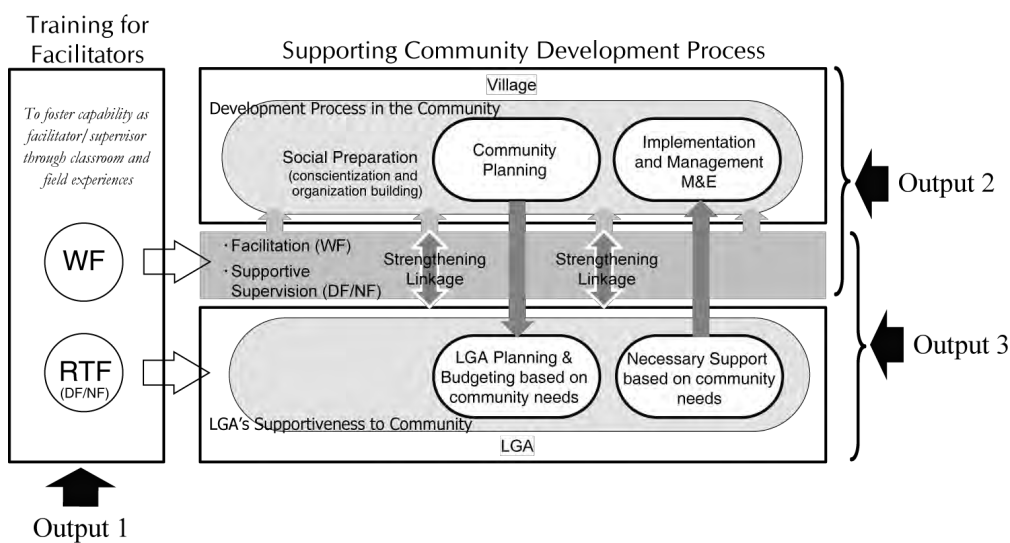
Training for Facilitators

To foster capability as facilitator/ supervisor through classroom and field experiences

WF

RTF
(DF/NF)

Output 1

Supporting Community Development Process

Village

Development Process in the Community

Social Preparation
(conscientization and organization building)

Community Planning

Implementation and Management M&E

Output 2

・Facilitation (WF)
・Supportive Supervision (DF/NF)

Strengthening Linkage

Strengthening Linkage

Output 3

LGA Planning & Budgeting based on community needs

Necessary Support based on community needs

LGA's Supportiveness to Community

LGA